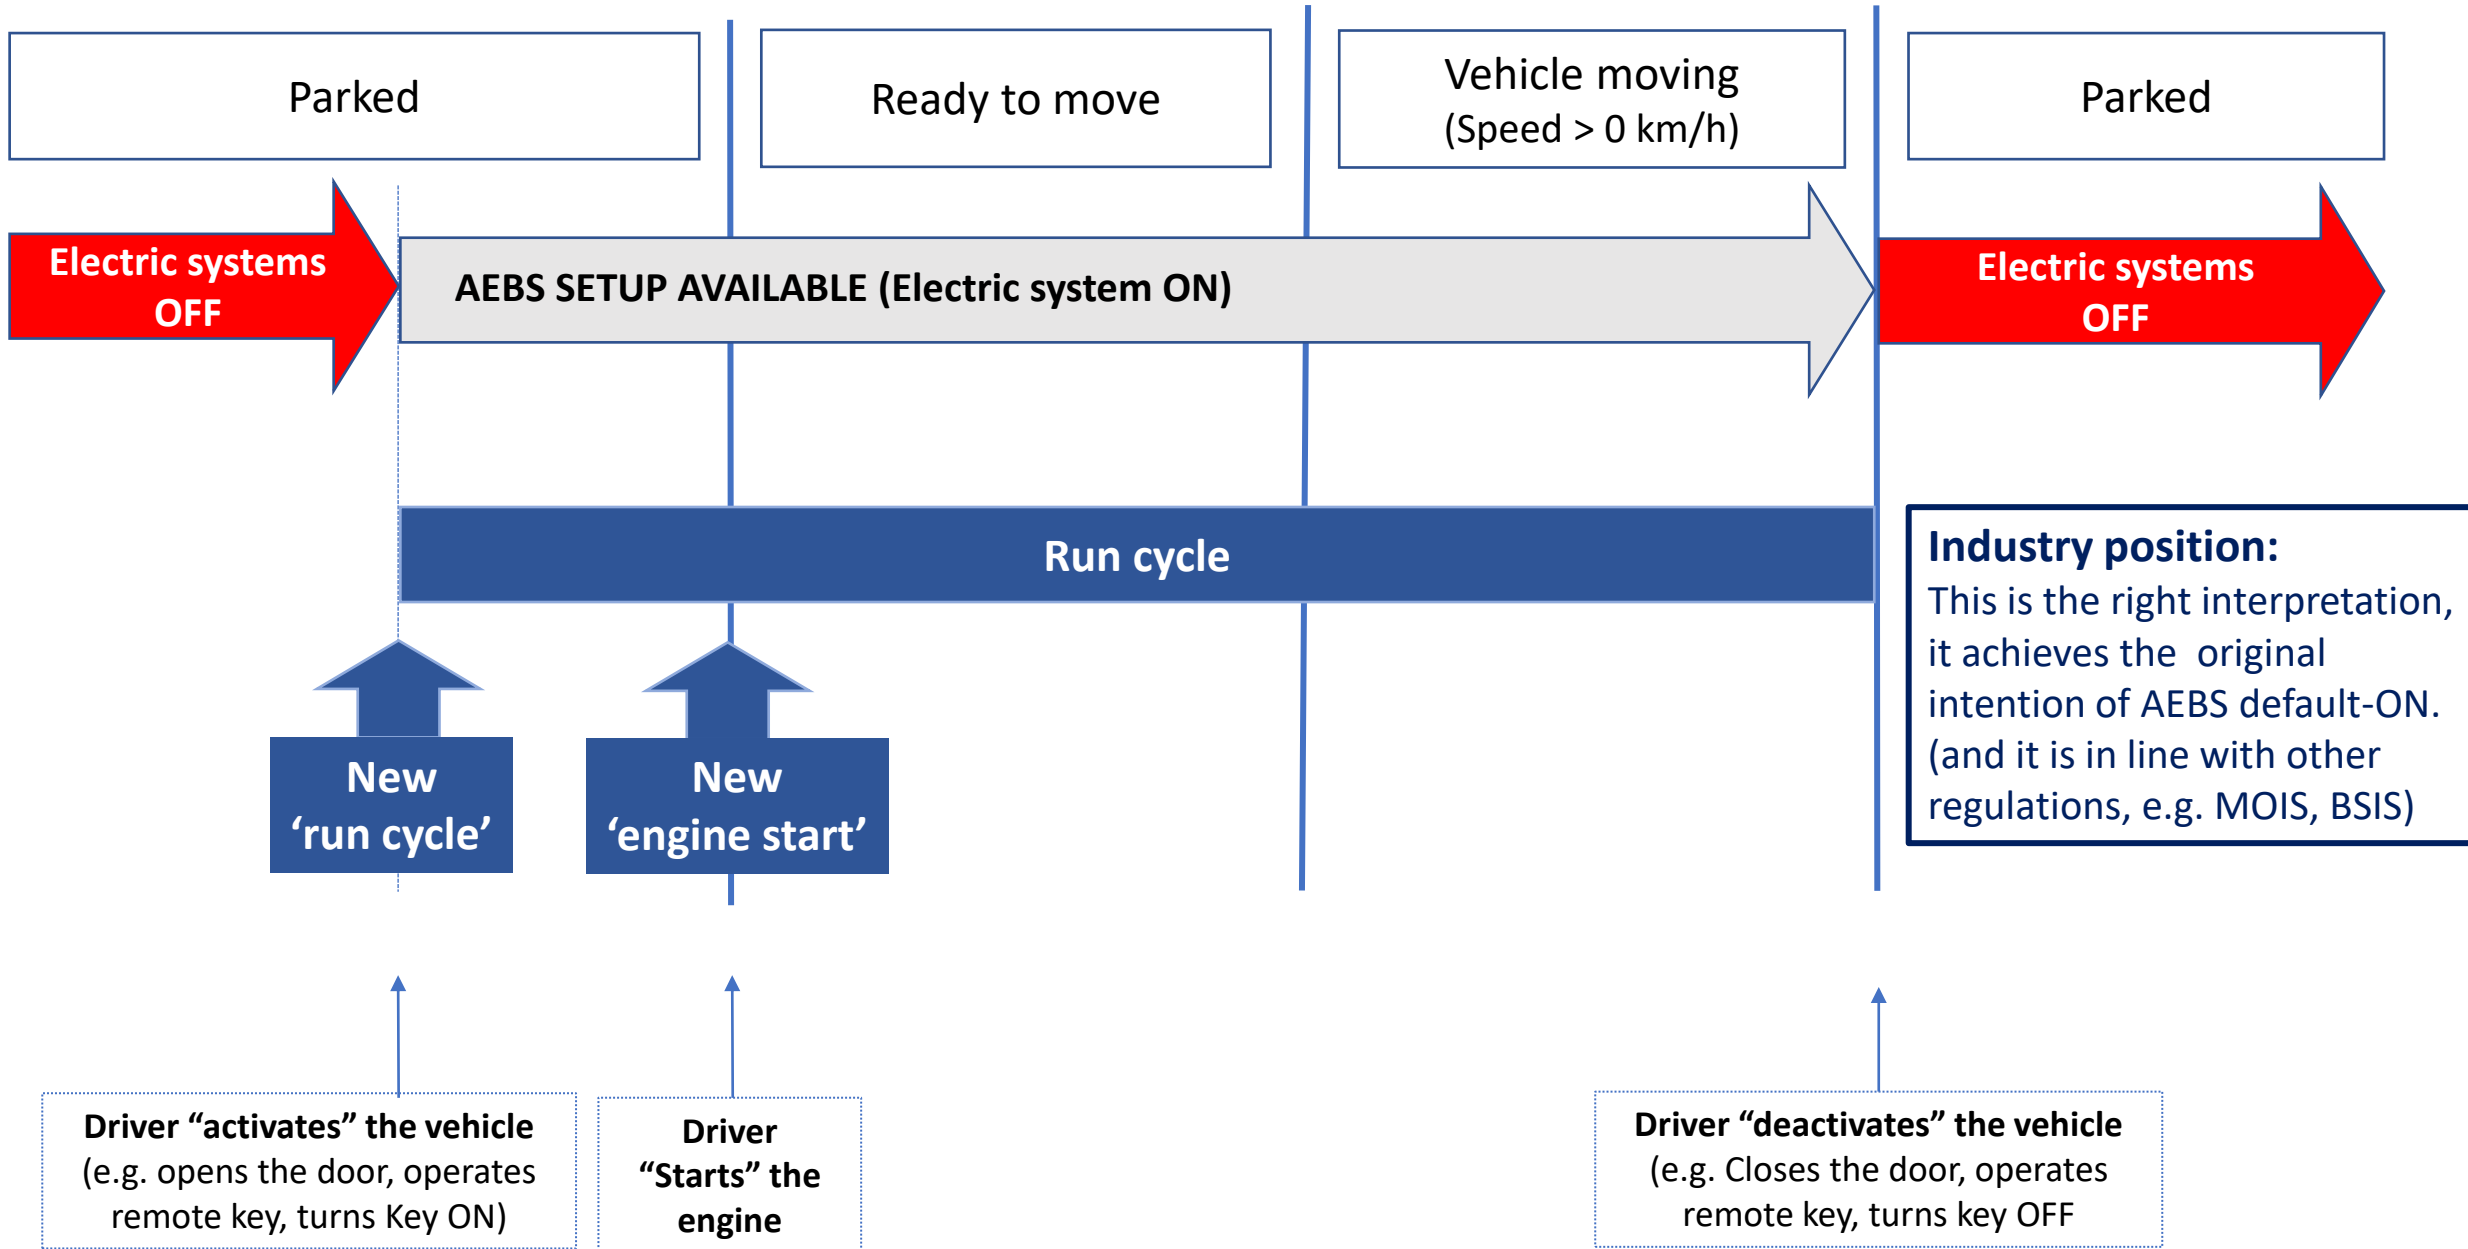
Parked

Ready to move

Vehicle moving
(Speed > 0 km/h)

Parked

Electric systems OFF

AEBS SETUP AVAILABLE (Electric system ON)

Electric systems OFF

Run cycle

Industry position:
This is the right interpretation, it achieves the original intention of AEBS default-ON. (and it is in line with other regulations, e.g. MOIS, BSIS)

New 'run cycle'

New 'engine start'

Driver "activates" the vehicle
(e.g. opens the door, operates remote key, turns Key ON)

Driver "Starts" the engine

Driver "deactivates" the vehicle
(e.g. Closes the door, operates remote key, turns key OFF